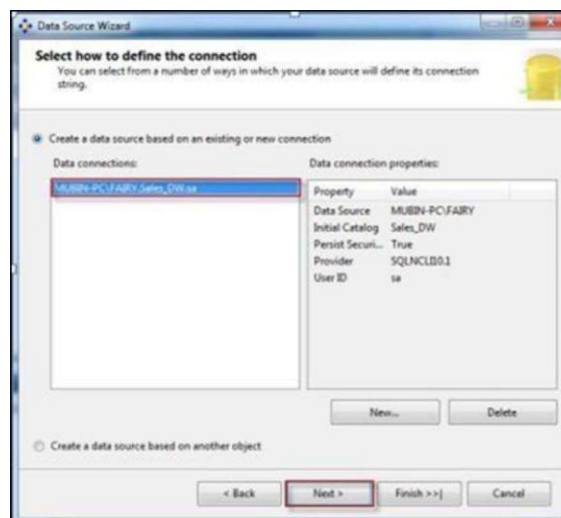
Data Source Wizard

Select how to define the connection
You can select from a number of ways in which your data source will define its connection string.

Create a data source based on an existing or new connection

Data connections:

MUBIN-PC\FAIRY.Sales_DW.sa

Data connection properties:

| Property | Value |
|---|---|
| Data Source | MUBIN-PC\FAIRY |
| Initial Catalog | Sales_DW |
| Persist Securi... | True |
| Provider | SQLNCLI10.1 |
| User ID | sa |

New...

Delete

Create a data source based on another object

< Back

Next >

Finish >>|

Cancel